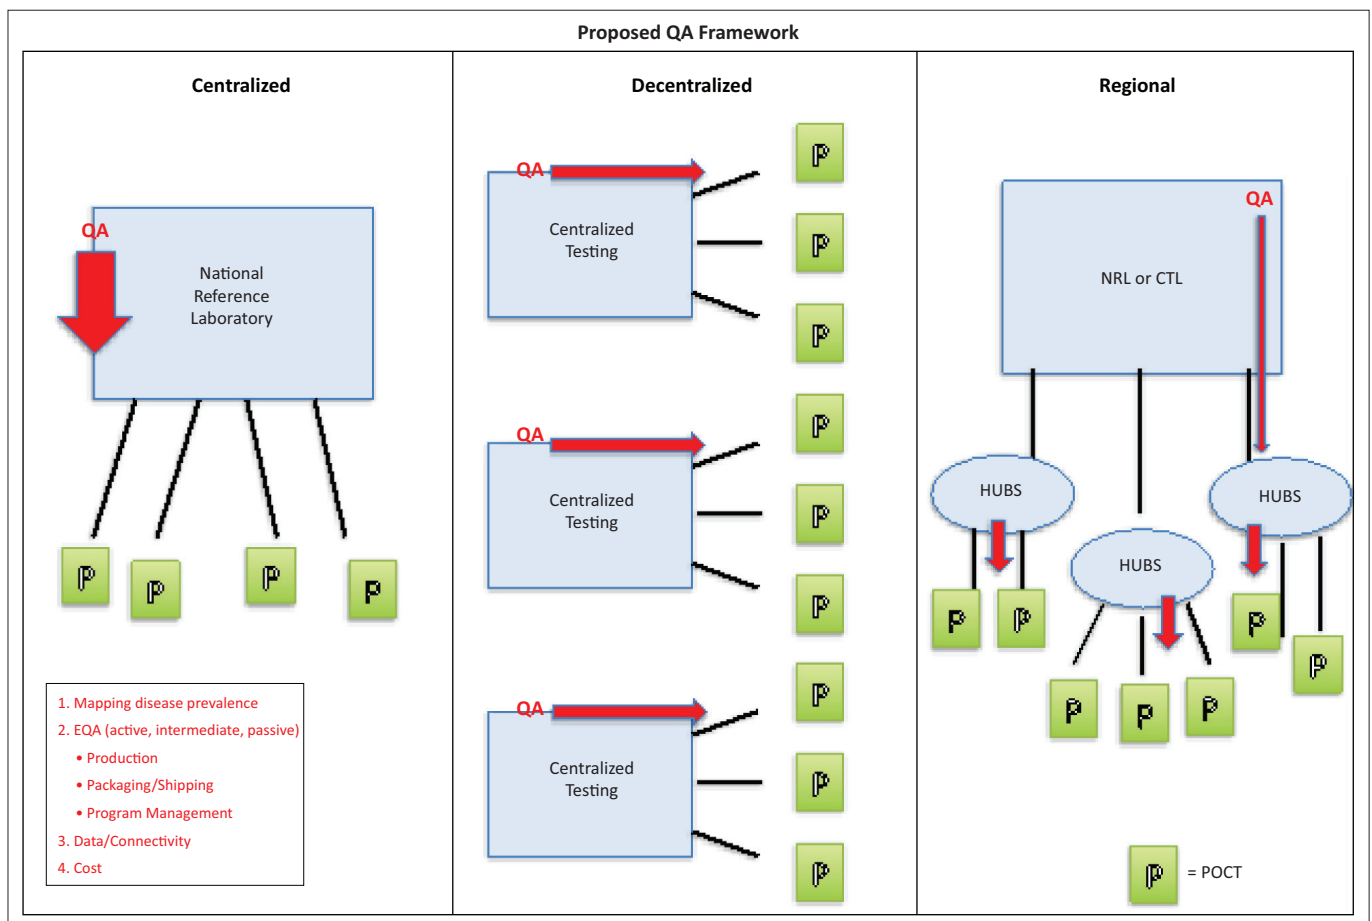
Proposed QA Framework

Centralized

QA

National Reference Laboratory

P P P P

1. Mapping disease prevalence
2. EQA (active, intermediate, passive)
• Production
• Packaging/Shipping
• Program Management
3. Data/Connectivity
4. Cost

Decentralized

QA

Centralized Testing

P P P

QA

Centralized Testing

P P P

QA

Centralized Testing

P P P

Regional

QA

NRL or CTL

HUBS

HUBS

HUBS

P P P P P P P

P = POCT